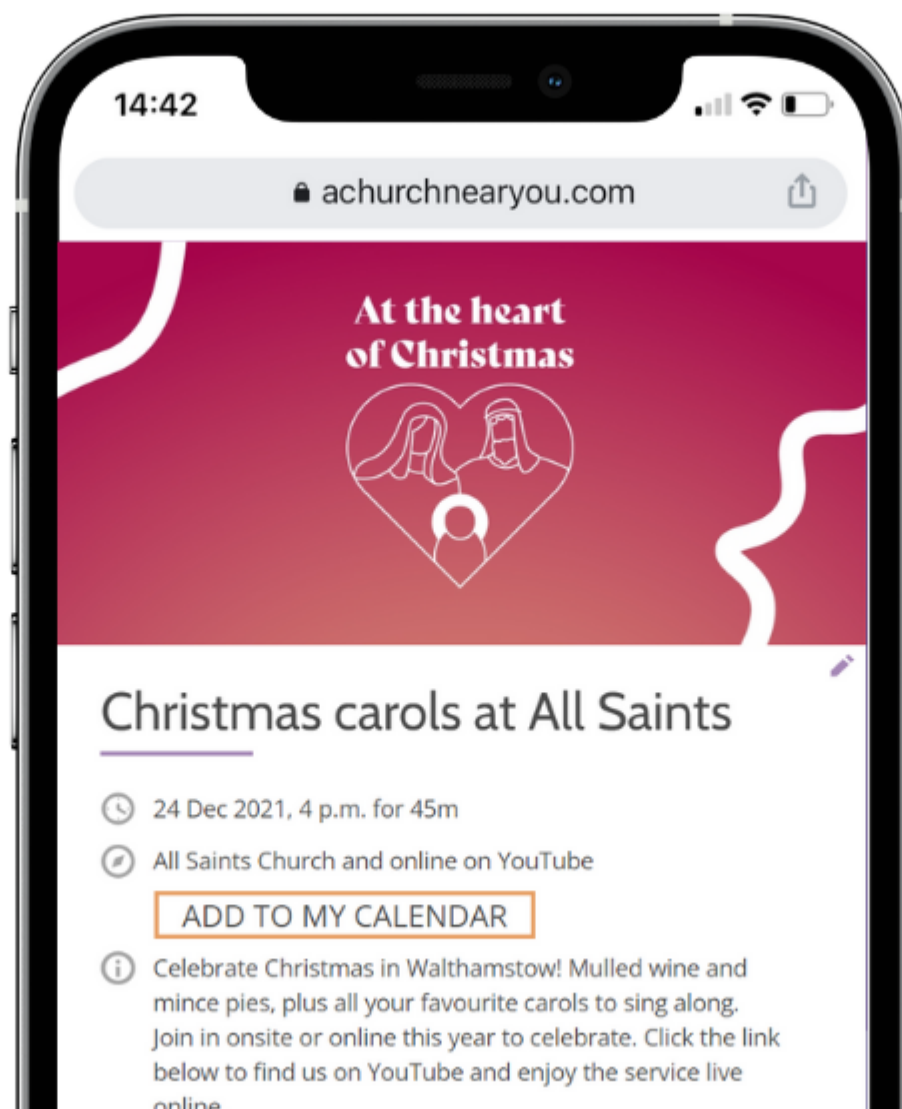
14:42

achurchnearyou.com

At the heart of Christmas

Christmas carols at All Saints

24 Dec 2021, 4 p.m. for 45m

All Saints Church and online on YouTube

ADD TO MY CALENDAR

Celebrate Christmas in Walthamstow! Mulled wine and mince pies, plus all your favourite carols to sing along. Join in onsite or online this year to celebrate. Click the link below to find us on YouTube and enjoy the service live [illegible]